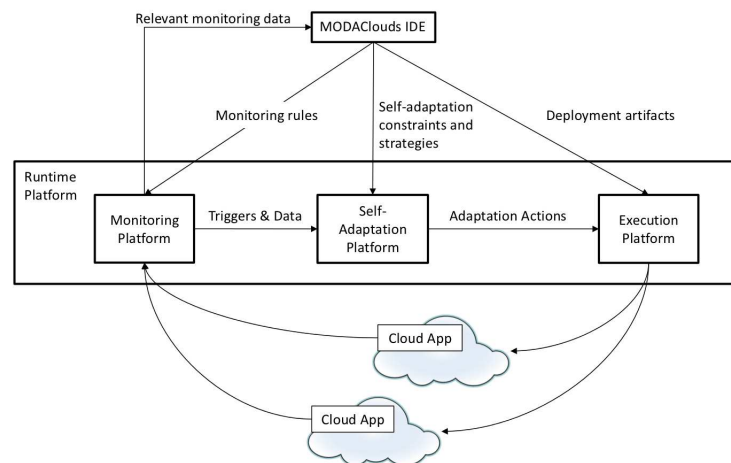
Relevant monitoring data

MODAClouds IDE

Monitoring rules

Self-adaptation constraints and strategies

Deployment artifacts

Runtime Platform

Monitoring Platform

Triggers & Data

Self-Adaptation Platform

Adaptation Actions

Execution Platform

Cloud App

Cloud App